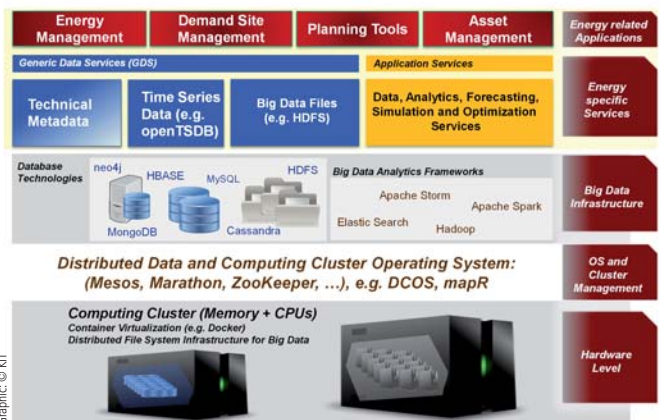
Energy Management

Demand Site Management

Planning Tools

Asset Management

Energy related Applications

Generic Data Services (GDS)

Application Services

Technical Metadata

Time Series Data (e.g. openTSDB)

Big Data Files (e.g. HDFS)

Data, Analytics, Forecasting, Simulation and Optimization Services

Energy specific Services

Database Technologies

neo4j

HBASE

MySQL

HDFS

MongoDB

Cassandra

Big Data Analytics Frameworks

Apache Storm

Apache Spark

Elastic Search

Hadoop

Big Data Infrastructure

Distributed Data and Computing Cluster Operating System: (Mesos, Marathon, ZooKeeper, …), e.g. DCOS, mapR

OS and Cluster Management

Computing Cluster (Memory + CPUs)

Container Virtualization (e.g. Docker)

Distributed File System Infrastructure for Big Data

Hardware Level

Graphic © KIT